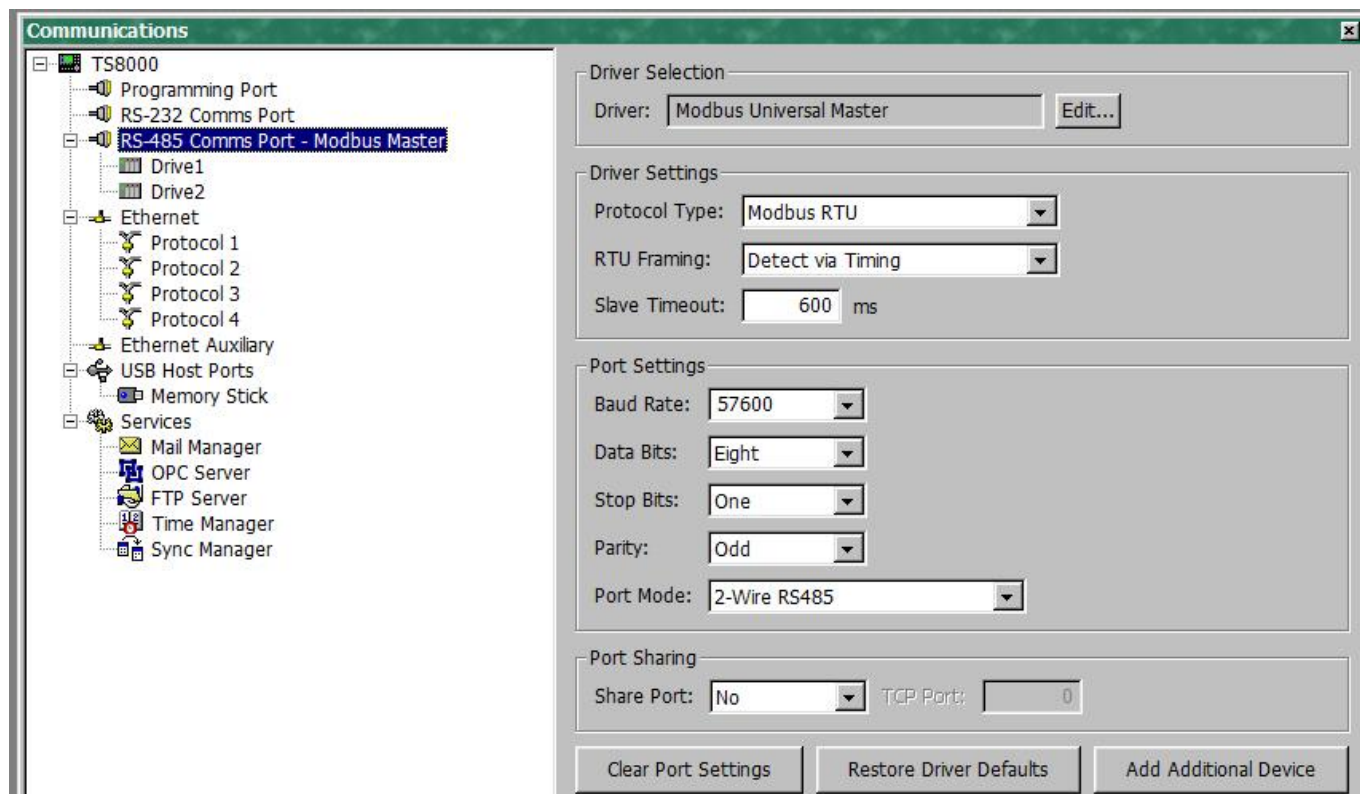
Communications

TS8000
Programming Port
RS-232 Comms Port
RS-485 Comms Port - Modbus Master
Drive1
Drive2
Ethernet
Protocol 1
Protocol 2
Protocol 3
Protocol 4
Ethernet Auxiliary
USB Host Ports
Memory Stick
Services
Mail Manager
OPC Server
FTP Server
Time Manager
Sync Manager

Driver Selection
Driver: Modbus Universal Master
Edit...

Driver Settings
Protocol Type: Modbus RTU
RTU Framing: Detect via Timing
Slave Timeout: 600 ms

Port Settings
Baud Rate: 57600
Data Bits: Eight
Stop Bits: One
Parity: Odd
Port Mode: 2-Wire RS485

Port Sharing
Share Port: No
TCP Port: 0

Clear Port Settings
Restore Driver Defaults
Add Additional Device